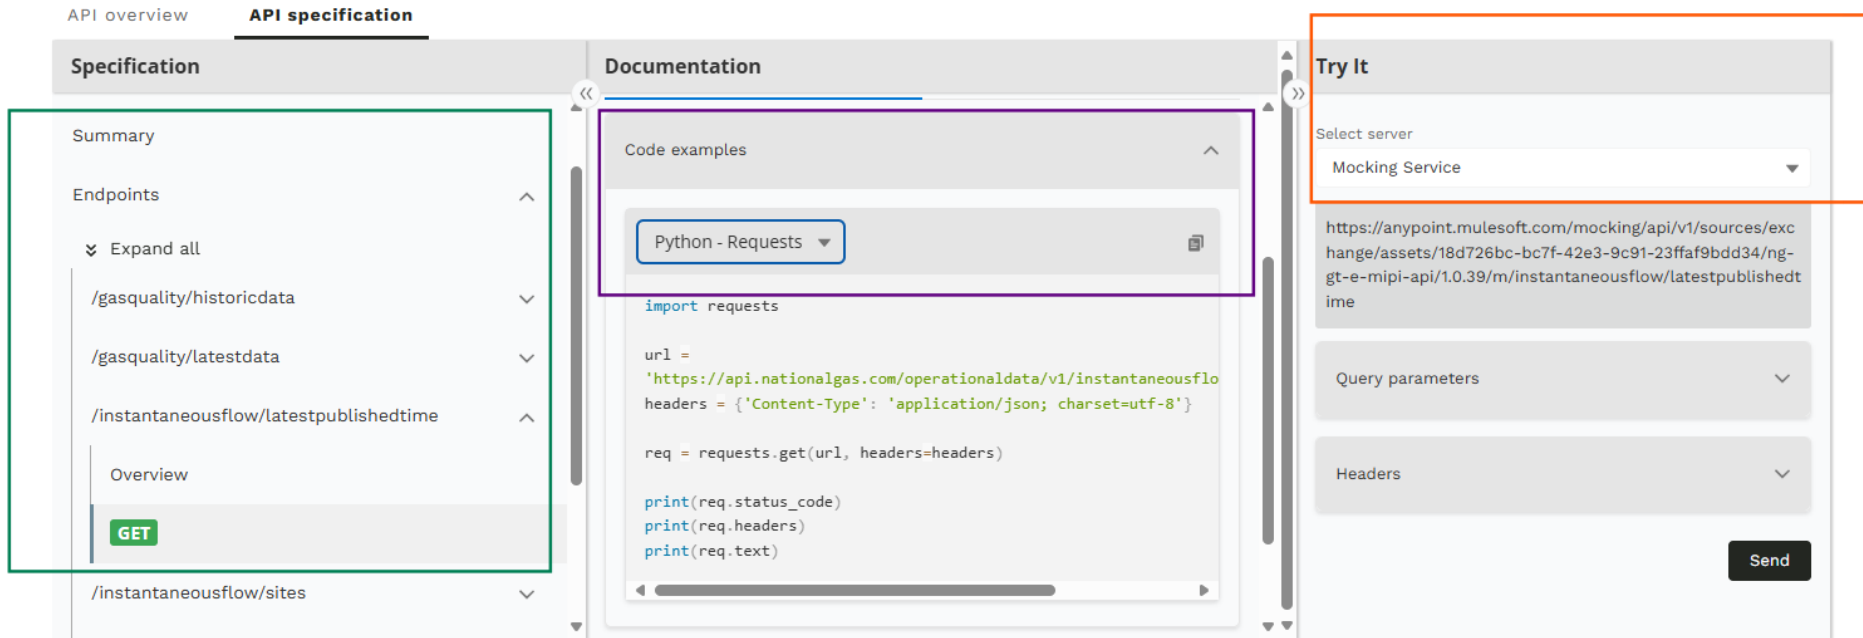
API overview API specification

Specification

Summary

Endpoints

Expand all

/gasquality/historicdata

/gasquality/latestdata

/instantaneousflow/latestpublishedtime

Overview

GET

/instantaneousflow/sites

Documentation

Code examples

Python - Requests

import requests

url = 'https://api.nationalgas.com/operationaldata/v1/instantaneousflo
headers = {'Content-Type': 'application/json; charset=utf-8'}

req = requests.get(url, headers=headers)

print(req.status_code)
print(req.headers)
print(req.text)

Try It

Select server

Mocking Service

https://anypoint.mulesoft.com/mocking/api/v1/sources/exchange/assets/18d726bc-bc7f-42e3-9c91-23ffaf9bdd34/ng-gt-e-mipi-api/1.0.39/m/instantaneousflow/latestpublishedtime

Query parameters

Headers

Send